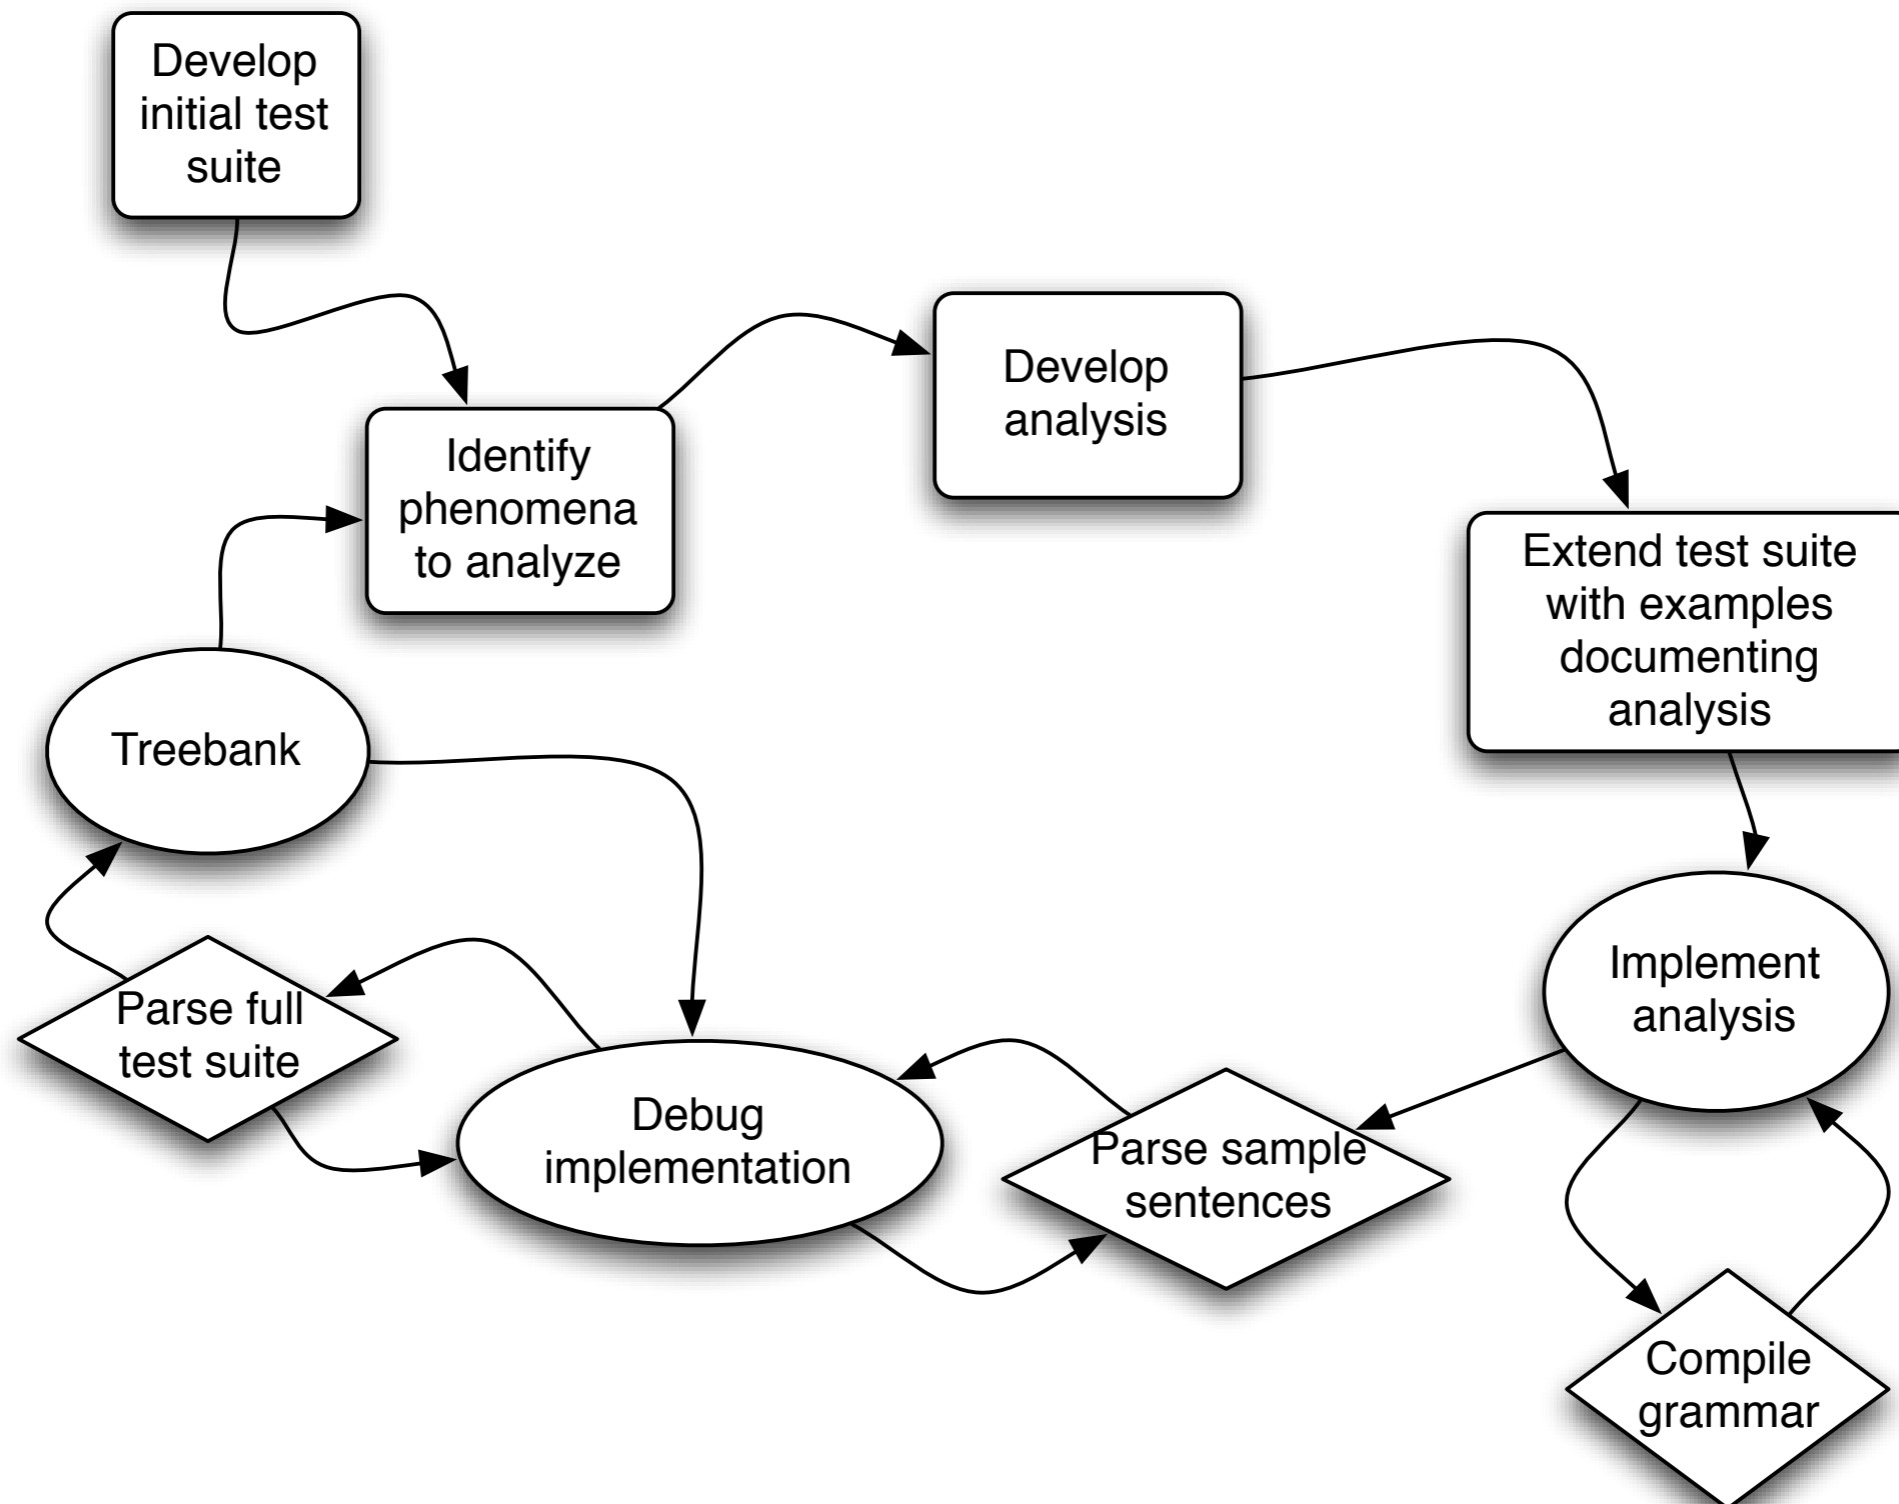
Develop initial test suite

Identify phenomena to analyze

Develop analysis

Extend test suite with examples documenting analysis

Implement analysis

Compile grammar

Parse sample sentences

Debug implementation

Parse full test suite

Treebank